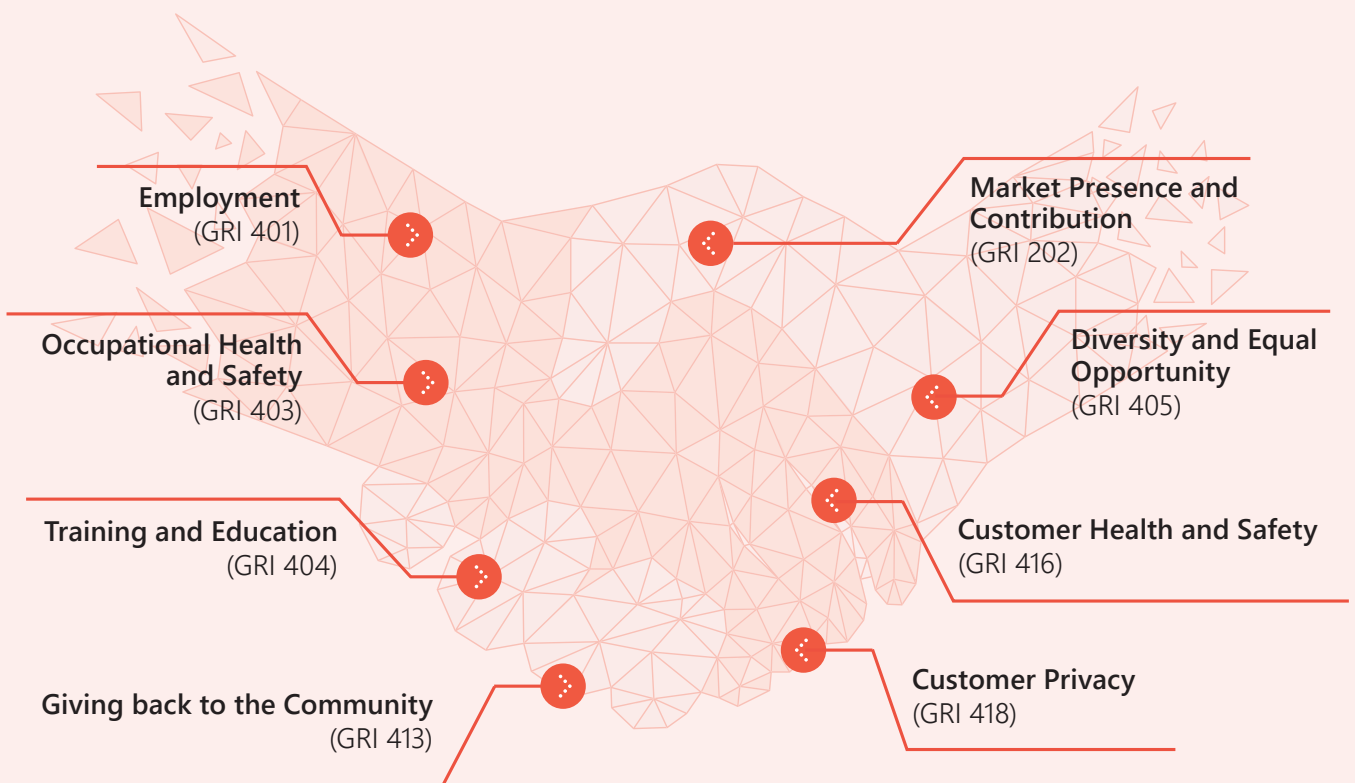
Employment
(GRI 401)

Occupational Health and Safety
(GRI 403)

Training and Education
(GRI 404)

Giving back to the Community
(GRI 413)

Market Presence and Contribution
(GRI 202)

Diversity and Equal Opportunity
(GRI 405)

Customer Health and Safety
(GRI 416)

Customer Privacy
(GRI 418)